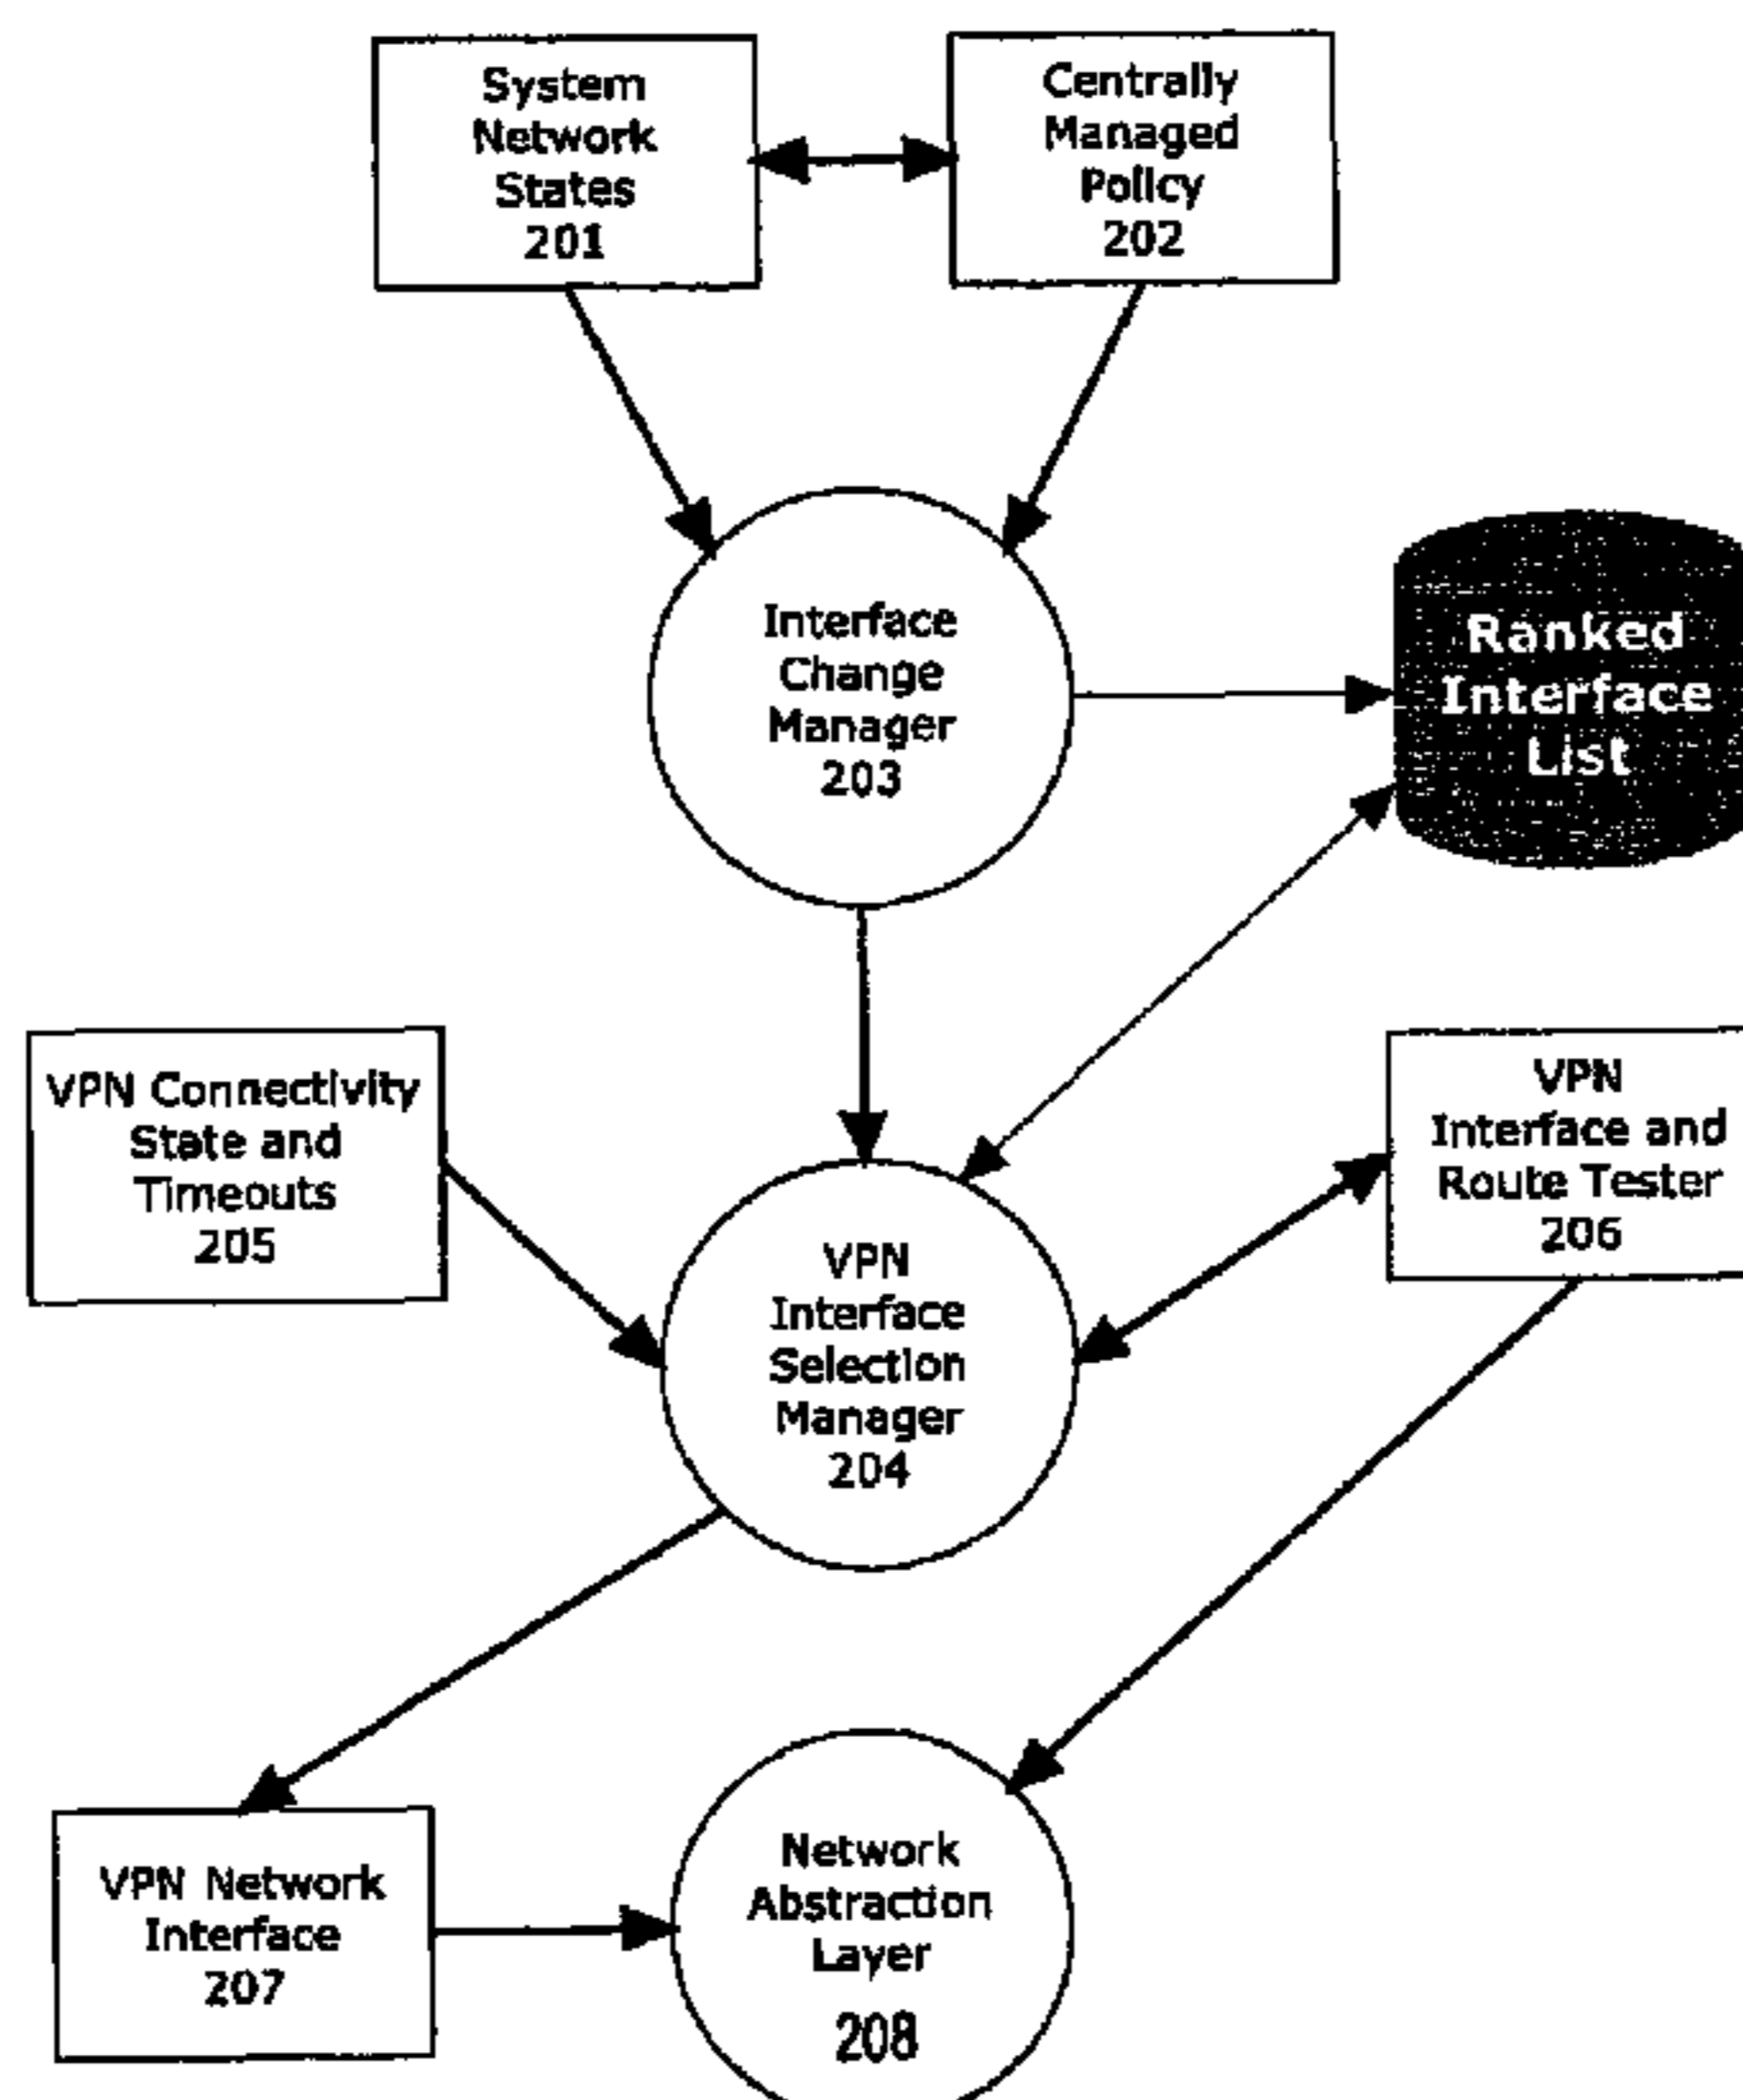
System Network States 201

Centrally Managed Policy 202

Interface Change Manager 203

Ranked Interface List

VPN Connectivity State and Timeouts 205

VPN Interface Selection Manager 204

VPN Interface and Route Tester 206

VPN Network Interface 207

Network Abstraction Layer 208